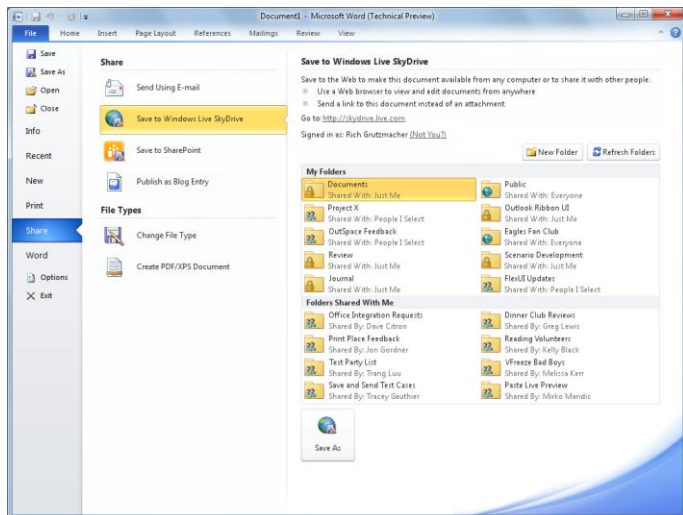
Document1 - Microsoft Word (Technical Preview)

File Home Insert Page Layout References Mailings Review View

Save
Save As
Open
Close
Info
Recent
New
Print
Share
Word
Options
Exit

Share

Send Using E-mail

Save to Windows Live SkyDrive

Save to SharePoint

Publish as Blog Entry

File Types

Change File Type

Create PDF/XPS Document

Save to Windows Live SkyDrive

Save to the Web to make this document available from any computer or to share it with other people.

Use a Web browser to view and edit documents from anywhere

Send a link to this document instead of an attachment

Go to: http://skydrive.live.com

Signed in as: Rich Grutzmacher (Not You?)

New Folder | Refresh Folders

My Folders

| | |
|---|---|
| Documents<br>Shared With: Just Me | Public<br>Shared With: Everyone |
| Project X<br>Shared With: People I Select | Outlook Ribbon UI<br>Shared With: Just Me |
| OutSpace Feedback<br>Shared With: People I Select | Eagles Fan Club<br>Shared With: Everyone |
| Review<br>Shared With: Just Me | Scenario Development<br>Shared With: Just Me |
| Journal<br>Shared With: Just Me | FlexUI Updates<br>Shared With: People I Select |

Folders Shared With Me

| | |
|---|---|
| Office Integration Requests<br>Shared By: Dave Citron | Dinner Club Reviews<br>Shared By: Greg Lewis |
| Print Place Feedback<br>Shared By: Jon Gordner | Reading Volunteers<br>Shared By: Kelly Black |
| Test Party List<br>Shared By: Trang Luu | VFreeze Bad Boys<br>Shared By: Melissa Kerr |
| Save and Send Test Cases<br>Shared By: Tracey Gauthier | Paste Live Preview<br>Shared By: Mirko Mandic |

Save As